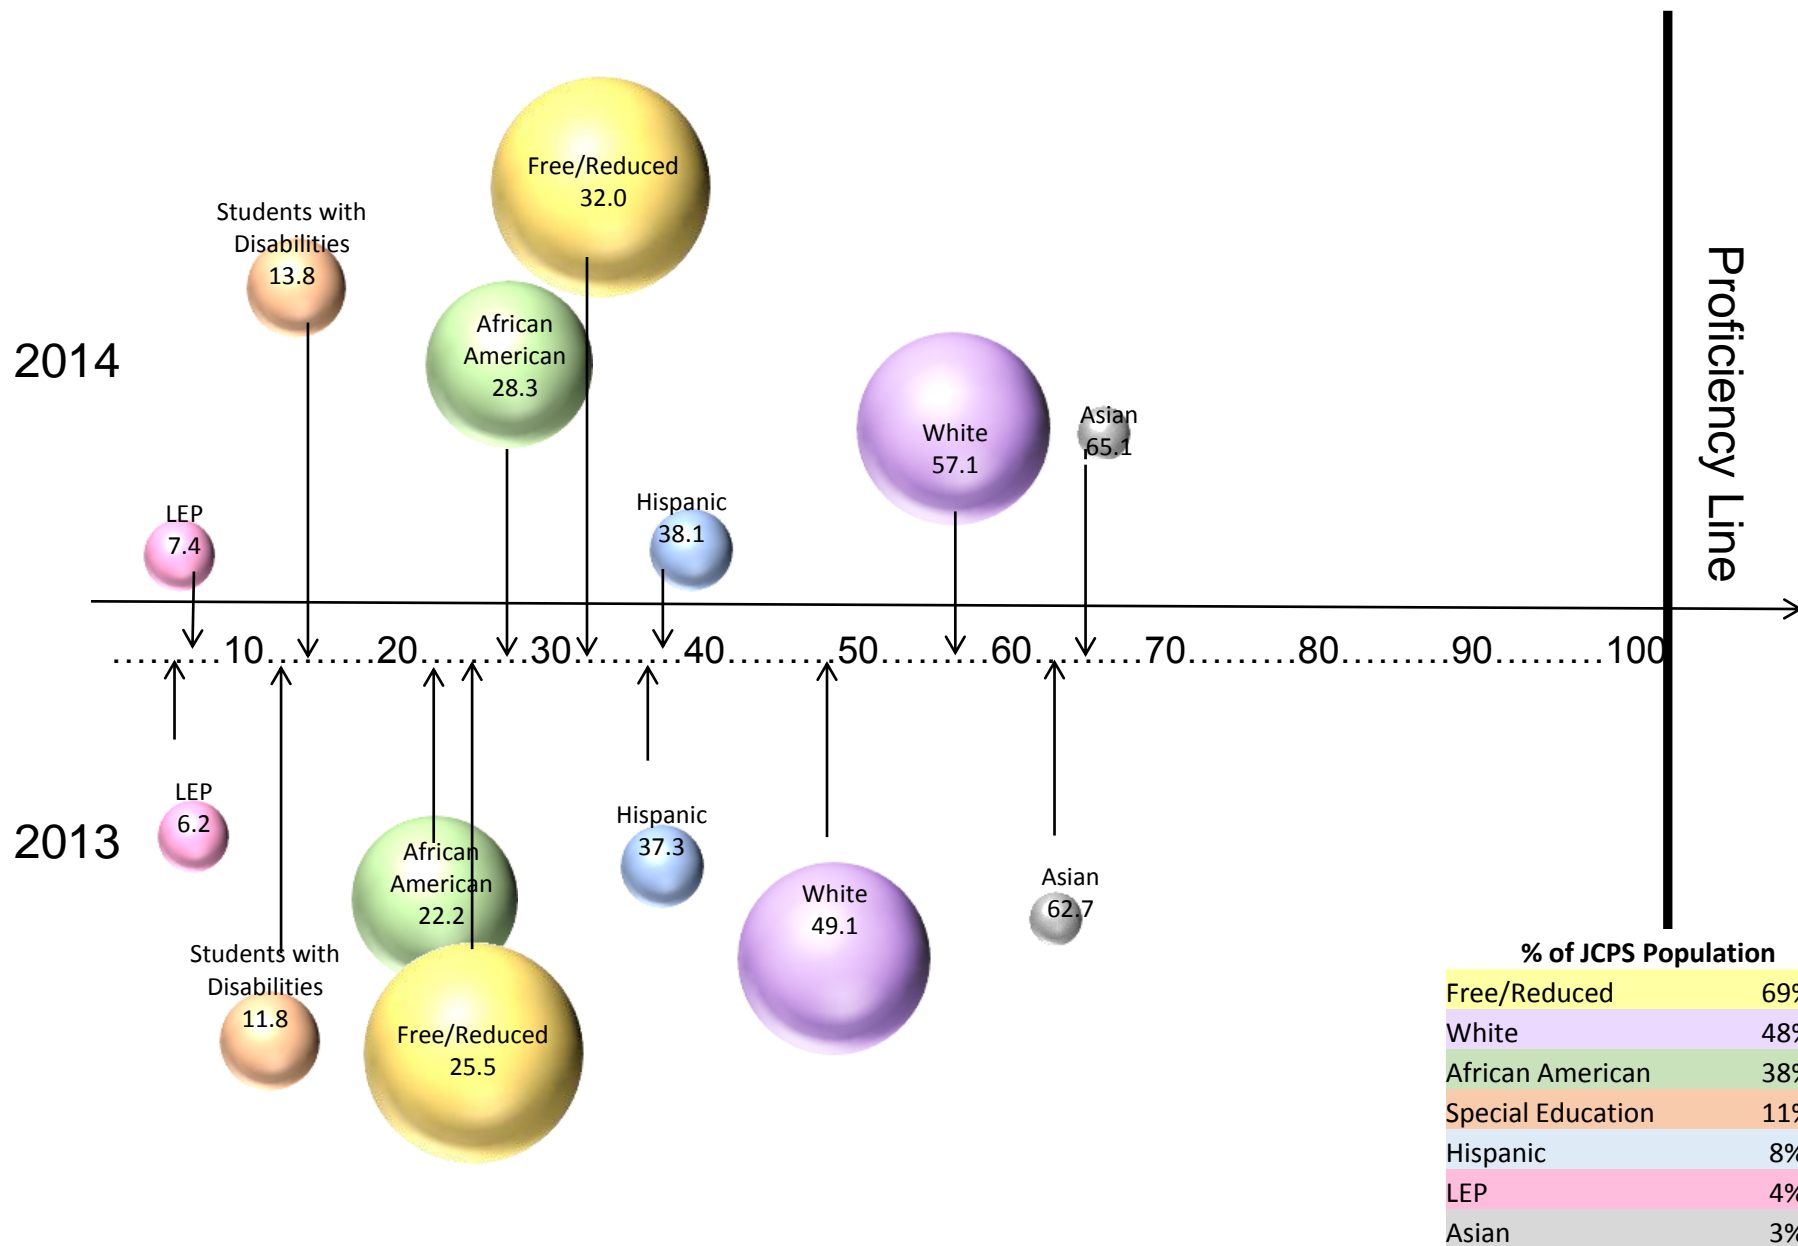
Free/Reduced
32.0

Students with Disabilities
13.8

African American
28.3

2014

White
57.1

Asian
65.1

Proficiency Line

LEP
7.4

Hispanic
38.1

10 20 30 40 50 60 70 80 90 100

LEP
6.2

2013

Hispanic
37.3

African American
22.2

White
49.1

Asian
62.7

Students with Disabilities
11.8

Free/Reduced
25.5

| % of JCPS Population | |
|---|---|
| Free/Reduced | 69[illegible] |
| White | 48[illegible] |
| African American | 38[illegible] |
| Special Education | 11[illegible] |
| Hispanic | 8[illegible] |
| LEP | 4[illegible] |
| Asian | 3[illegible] |